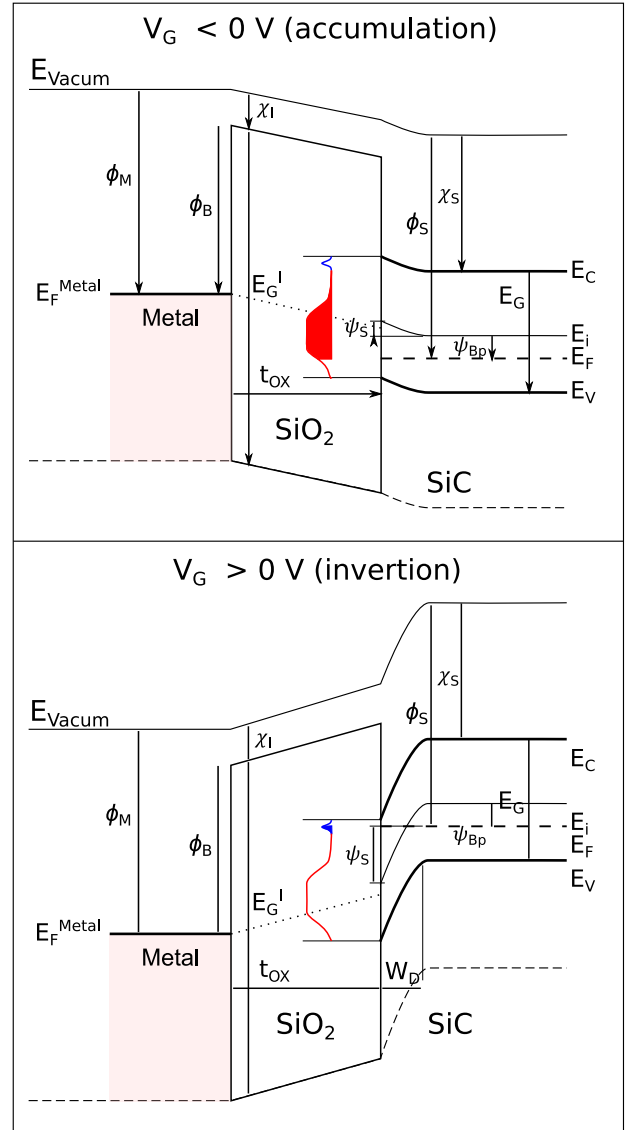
$V_G$ < 0 V (accumulation)

$E_{Vacum}$

$\chi_I$

$\phi_M$

$\phi_B$

$\phi_S$

$\chi_S$

$E_F^{Metal}$

Metal

$E_G^I$

$\psi_S$

$E_C$

$E_G$

$E_i$

$\psi_{Bp}$

$E_F$

$t_{OX}$

$E_V$

$SiO_2$

SiC

$V_G$ > 0 V (invertion)

$\chi_S$

$\phi_S$

$E_{Vacum}$

$\chi_I$

$E_C$

$\phi_M$

$E_G$

$\phi_B$

$E_i$

$\psi_{Bp}$

$E_F$

$\psi_S$

$E_V$

$E_G^I$

$E_F^{Metal}$

Metal

$t_{OX}$

$W_D$

$SiO_2$

SiC